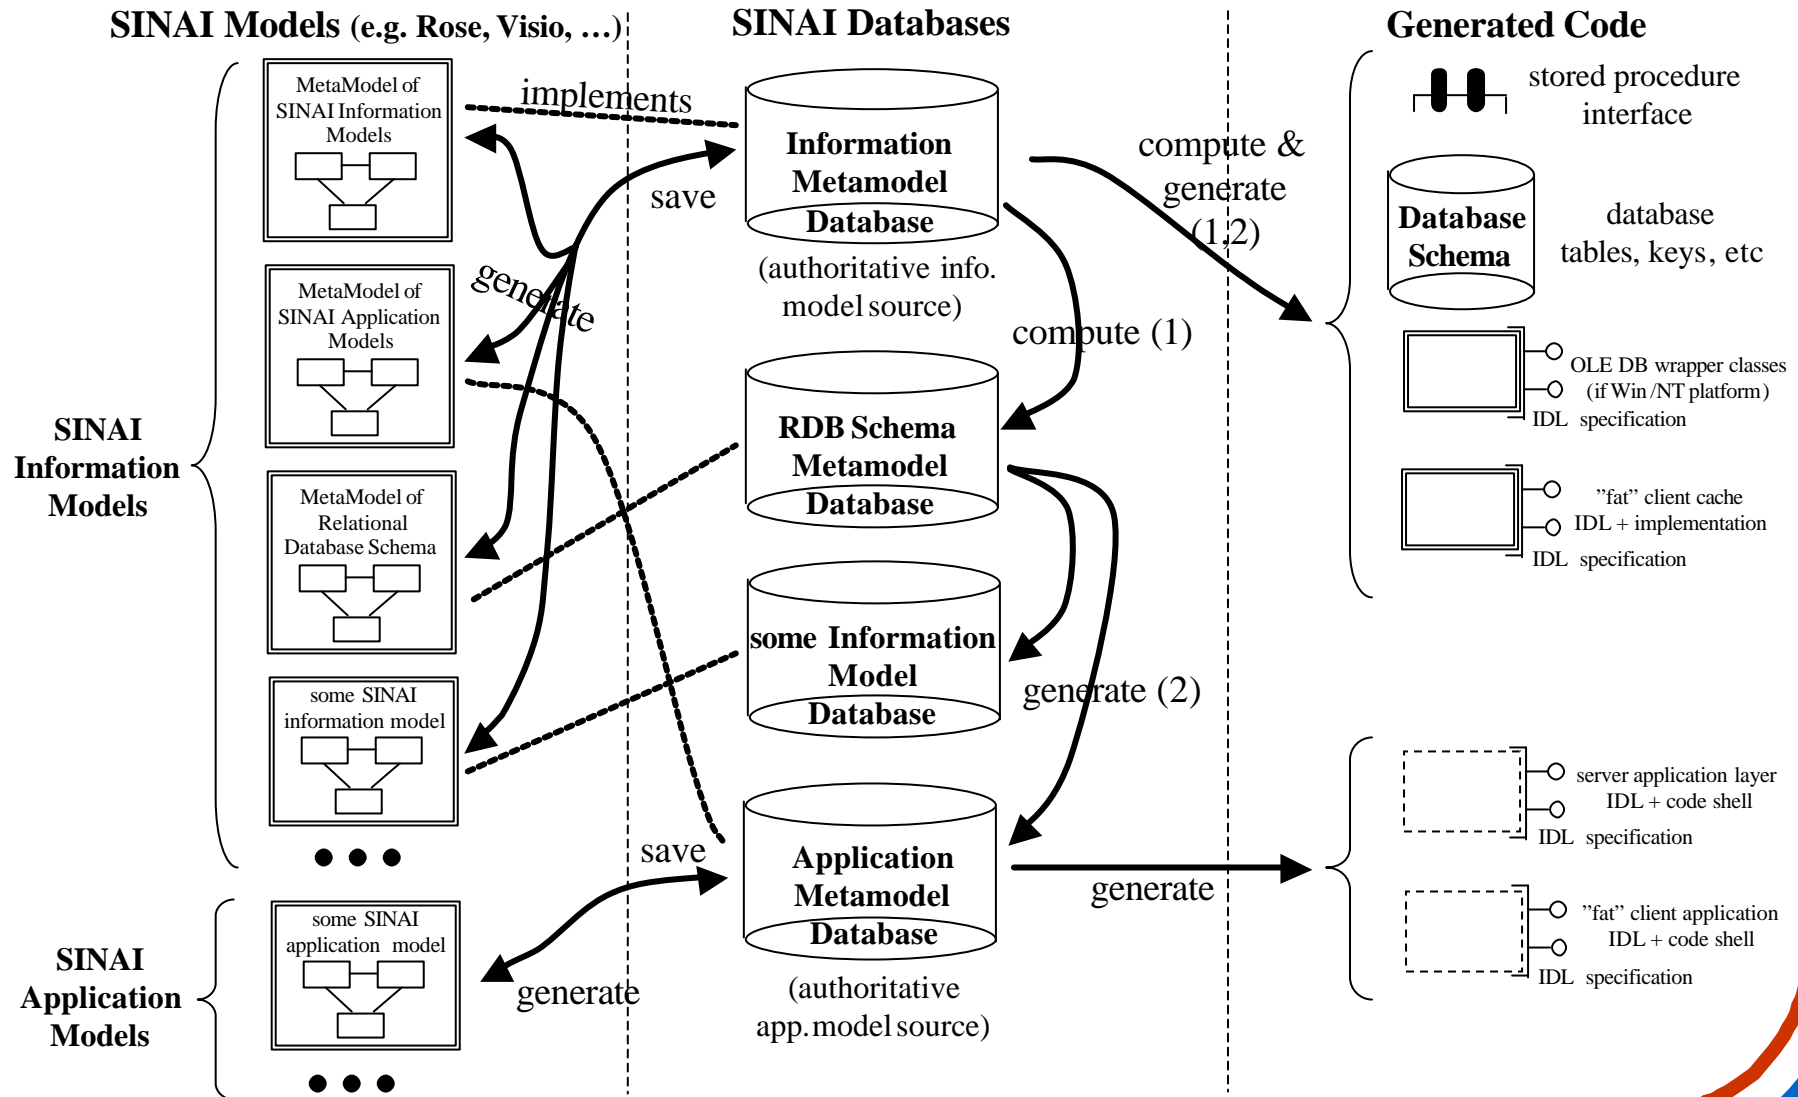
SINAI Models (e.g. Rose, Visio, …)

SINAI Databases

Generated Code

MetaModel of SINAI Information Models

implements

save

Information Metamodel Database

(authoritative info. model source)

compute & generate (1,2)

stored procedure interface

Database Schema

database tables, keys, etc

generate

MetaModel of SINAI Application Models

compute (1)

OLE DB wrapper classes (if Win /NT platform)

IDL specification

SINAI Information Models

MetaModel of Relational Database Schema

RDB Schema Metamodel Database

"fat" client cache

IDL + implementation

IDL specification

some SINAI information model

some Information Model Database

generate (2)

server application layer

IDL + code shell

IDL specification

save

Application Metamodel Database

generate

SINAI Application Models

some SINAI application model

generate

(authoritative app.model source)

"fat" client application

IDL + code shell

IDL specification